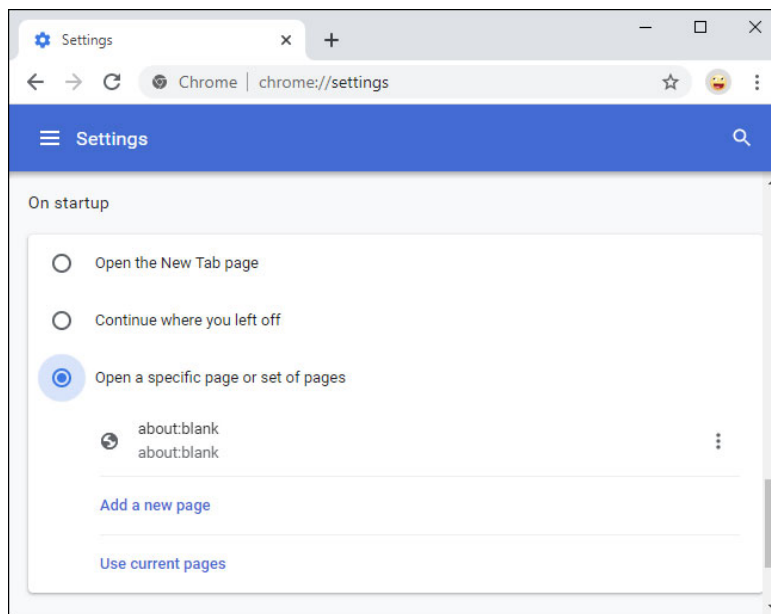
Settings

Chrome | chrome://settings

Settings

On startup

Open the New Tab page

Continue where you left off

Open a specific page or set of pages

about:blank
about:blank

Add a new page

Use current pages